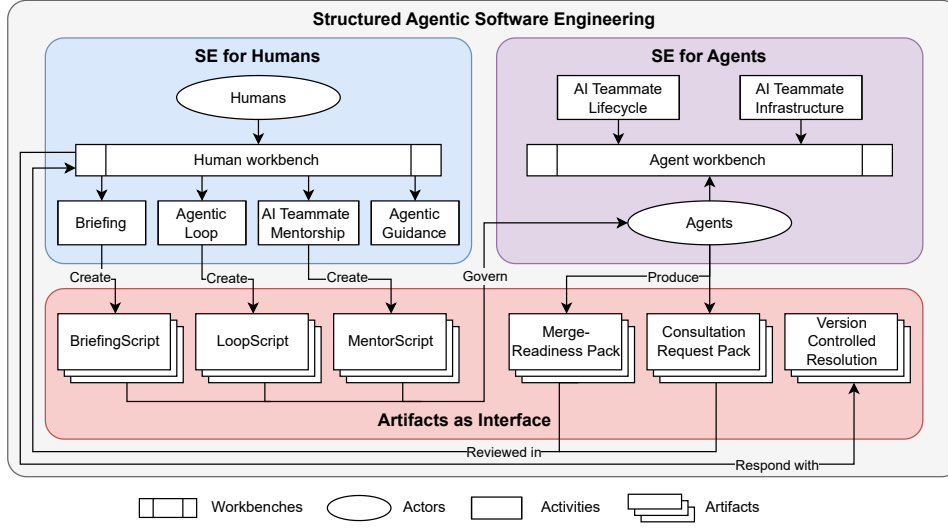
Structured Agentic Software Engineering

SE for Humans

Humans

Human workbench

Briefing

Agentic Loop

AI Teammate Mentorship

Agentic Guidance

SE for Agents

AI Teammate Lifecycle

AI Teammate Infrastructure

Agent workbench

Agents

Create

Create

Create

Govern

Produce

BriefingScript

LoopScript

MentorScript

Merge-Readiness Pack

Consultation Request Pack

Version Controlled Resolution

Artifacts as Interface

Reviewed in

Respond with

Workbenches

Actors

Activities

Artifacts